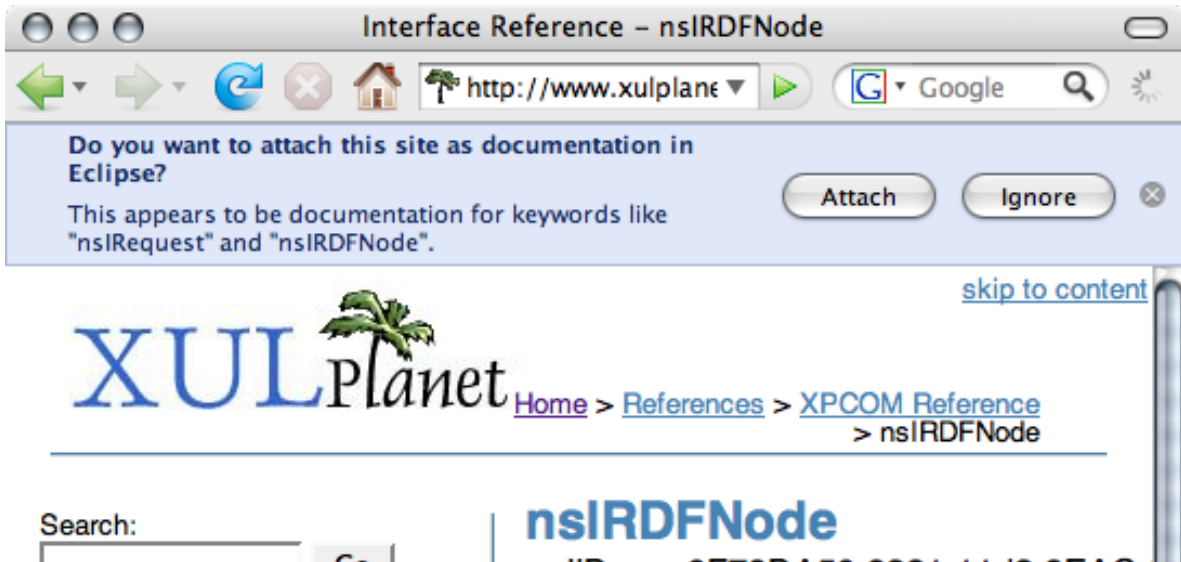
Interface Reference – nsIRDFNode

http://www.xulplane

Google

Do you want to attach this site as documentation in Eclipse?

This appears to be documentation for keywords like "nsIRequest" and "nsIRDFNode".

Attach

Ignore

skip to content

XULPlanet

Home > References > XPCOM Reference > nsIRDFNode

Search:

Go

nsIRDFNode

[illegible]